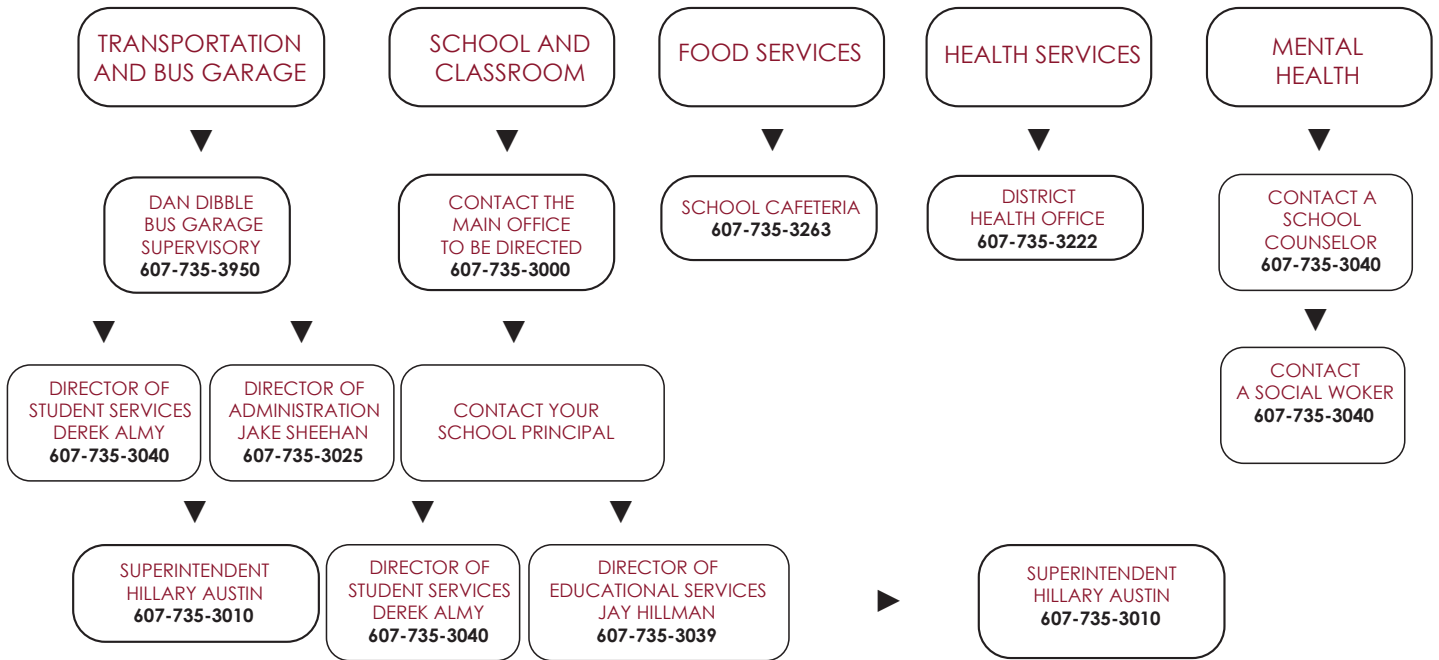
TRANSPORTATION AND BUS GARAGE

SCHOOL AND CLASSROOM

FOOD SERVICES

HEALTH SERVICES

MENTAL HEALTH

DAN DIBBLE BUS GARAGE SUPERVISORY
607-735-3950

CONTACT THE MAIN OFFICE TO BE DIRECTED
607-735-3000

SCHOOL CAFETERIA
607-735-3263

DISTRICT HEALTH OFFICE
607-735-3222

CONTACT A SCHOOL COUNSELOR
607-735-3040

CONTACT A SOCIAL WOKER
607-735-3040

DIRECTOR OF STUDENT SERVICES DEREK ALMY
607-735-3040

DIRECTOR OF ADMINISTRATION JAKE SHEEHAN
607-735-3025

CONTACT YOUR SCHOOL PRINCIPAL

SUPERINTENDENT HILLARY AUSTIN
607-735-3010

DIRECTOR OF STUDENT SERVICES DEREK ALMY
607-735-3040

DIRECTOR OF EDUCATIONAL SERVICES JAY HILLMAN
607-735-3039

SUPERINTENDENT HILLARY AUSTIN
607-735-3010